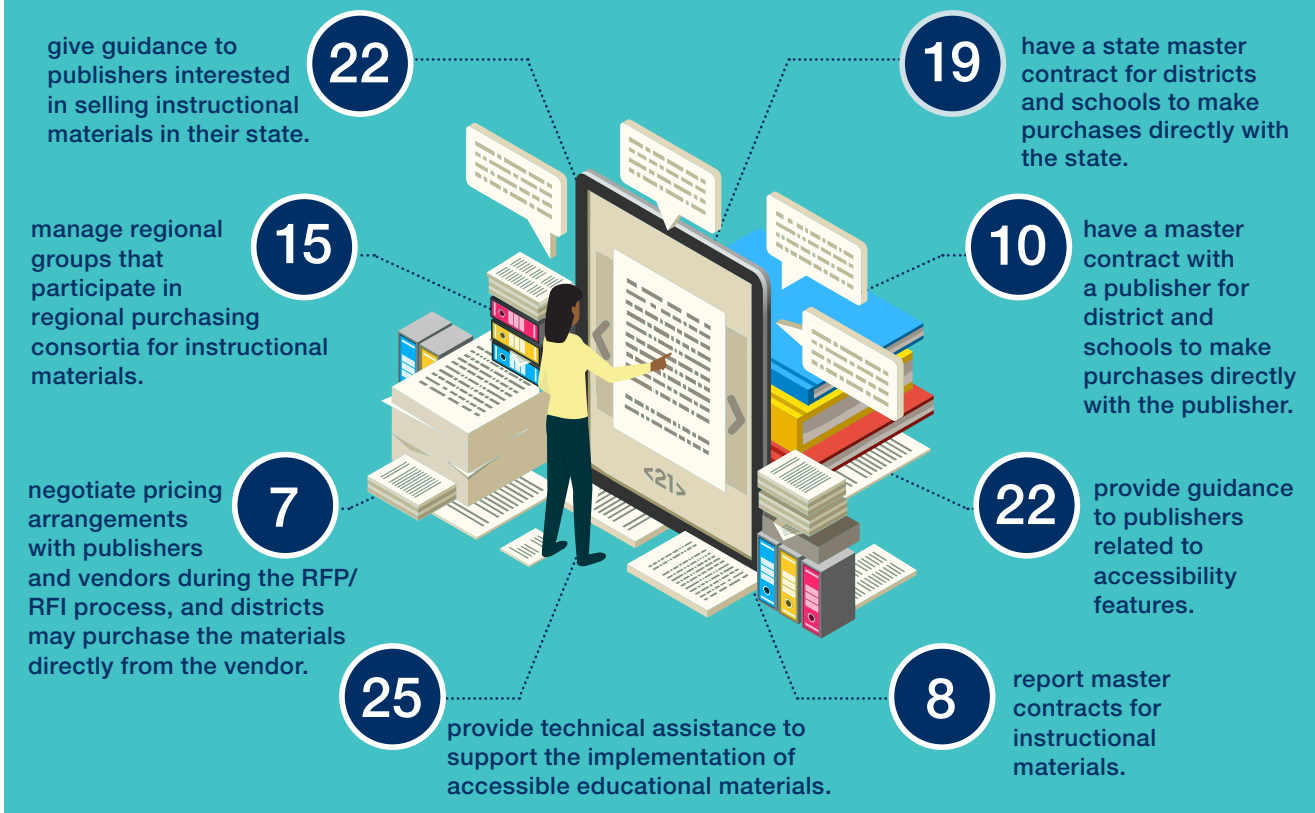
22
give guidance to publishers interested in selling instructional materials in their state.

19
have a state master contract for districts and schools to make purchases directly with the state.

15
manage regional groups that participate in regional purchasing consortia for instructional materials.

10
have a master contract with a publisher for district and schools to make purchases directly with the publisher.

<21>

7
negotiate pricing arrangements with publishers and vendors during the RFP/ RFI process, and districts may purchase the materials directly from the vendor.

22
provide guidance to publishers related to accessibility features.

25
provide technical assistance to support the implementation of accessible educational materials.

8
report master contracts for instructional materials.